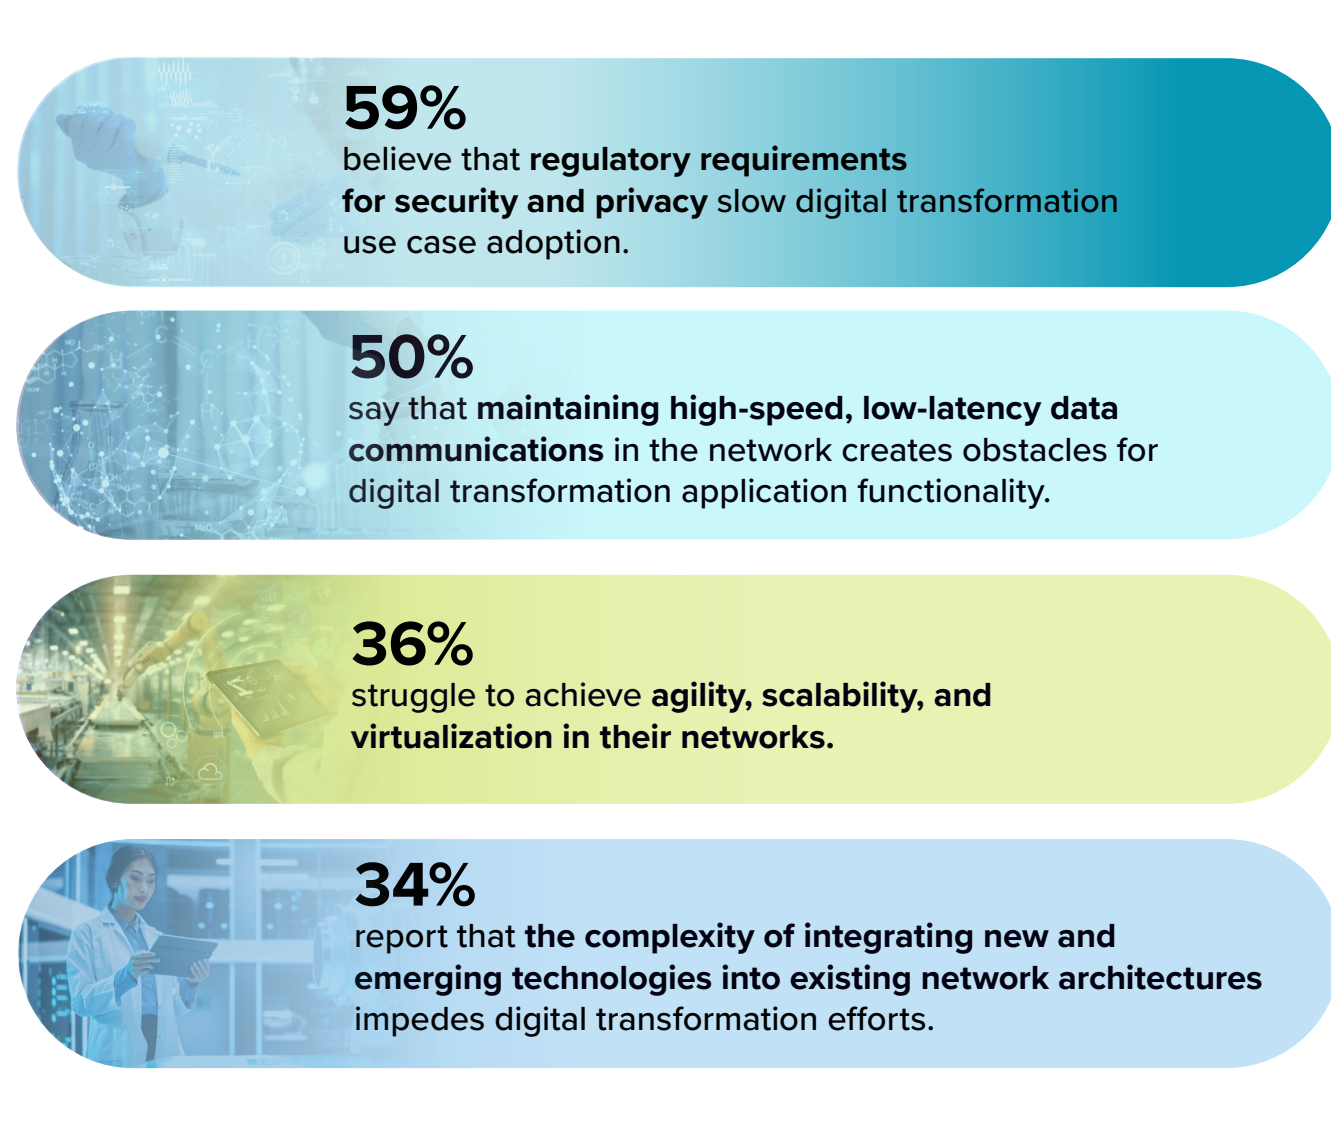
59%
believe that regulatory requirements for security and privacy slow digital transformation use case adoption.

50%
say that maintaining high-speed, low-latency data communications in the network creates obstacles for digital transformation application functionality.

36%
struggle to achieve agility, scalability, and virtualization in their networks.

34%
report that the complexity of integrating new and emerging technologies into existing network architectures impedes digital transformation efforts.